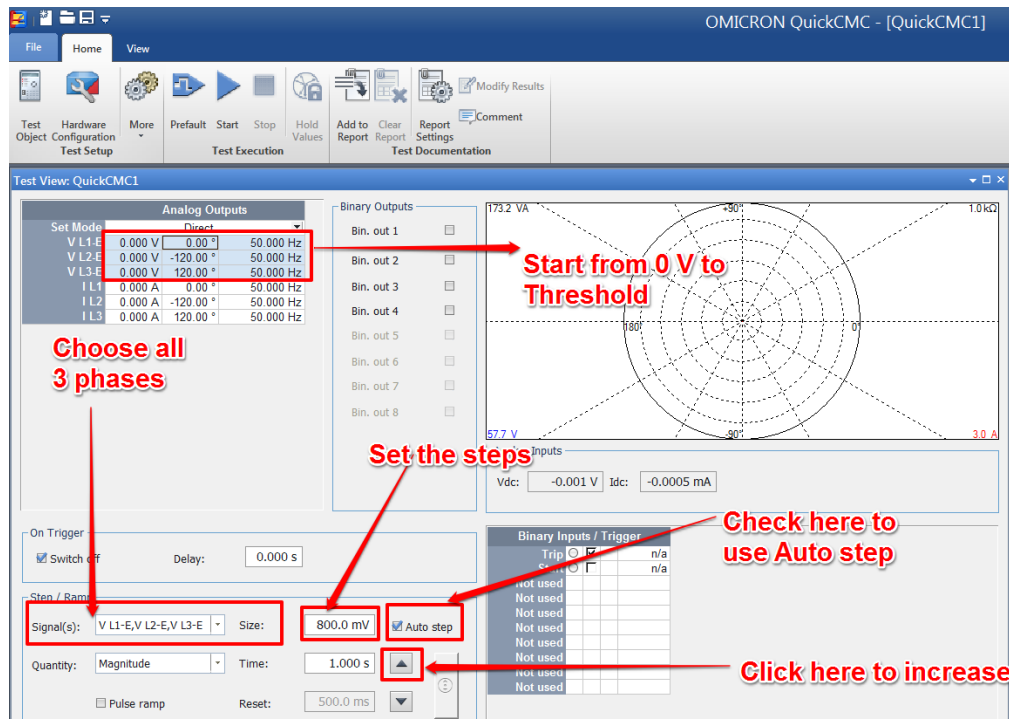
OMICRON QuickCMC - [QuickCMC1]

File
Home
View

Test Object
Hardware Configuration
Test Setup
More
Prefault
Start
Stop
Hold Values
Test Execution
Add to Report
Clear Report
Report Settings
Modify Results
Comment
Test Documentation

Test View: QuickCMC1

| Analog Outputs | | | |
|---|---|---|---|
| Set Mode | Direct | | |
| V L1-E | 0.000 V | 0.00 ° | 50.000 Hz |
| V L2-E | 0.000 V | -120.00 ° | 50.000 Hz |
| V L3-E | 0.000 V | 120.00 ° | 50.000 Hz |
| I L1 | 0.000 A | 0.00 ° | 50.000 Hz |
| I L2 | 0.000 A | -120.00 ° | 50.000 Hz |
| I L3 | 0.000 A | 120.00 ° | 50.000 Hz |

Binary Outputs
Bin. out 1
Bin. out 2
Bin. out 3
Bin. out 4
Bin. out 5
Bin. out 6
Bin. out 7
Bin. out 8

173.2 VA
90°
1.0 kΩ
180°
0°
-90°
57.7 V
3.0 A

Start from 0 V to Threshold

Choose all 3 phases

Set the steps

Inputs
Vdc: -0.001 V
Idc: -0.0005 mA

Check here to use Auto step

On Trigger
Switch off
Delay: 0.000 s

Binary Inputs / Trigger
Trip
Start
n/a
n/a
Not used
Not used
Not used
Not used
Not used
Not used
Not used
Not used

Step / Ramp
Signal(s): V L1-E,V L2-E,V L3-E
Size: 800.0 mV
Auto step
Quantity: Magnitude
Time: 1.000 s
Pulse ramp
Reset: 500.0 ms

Click here to increase